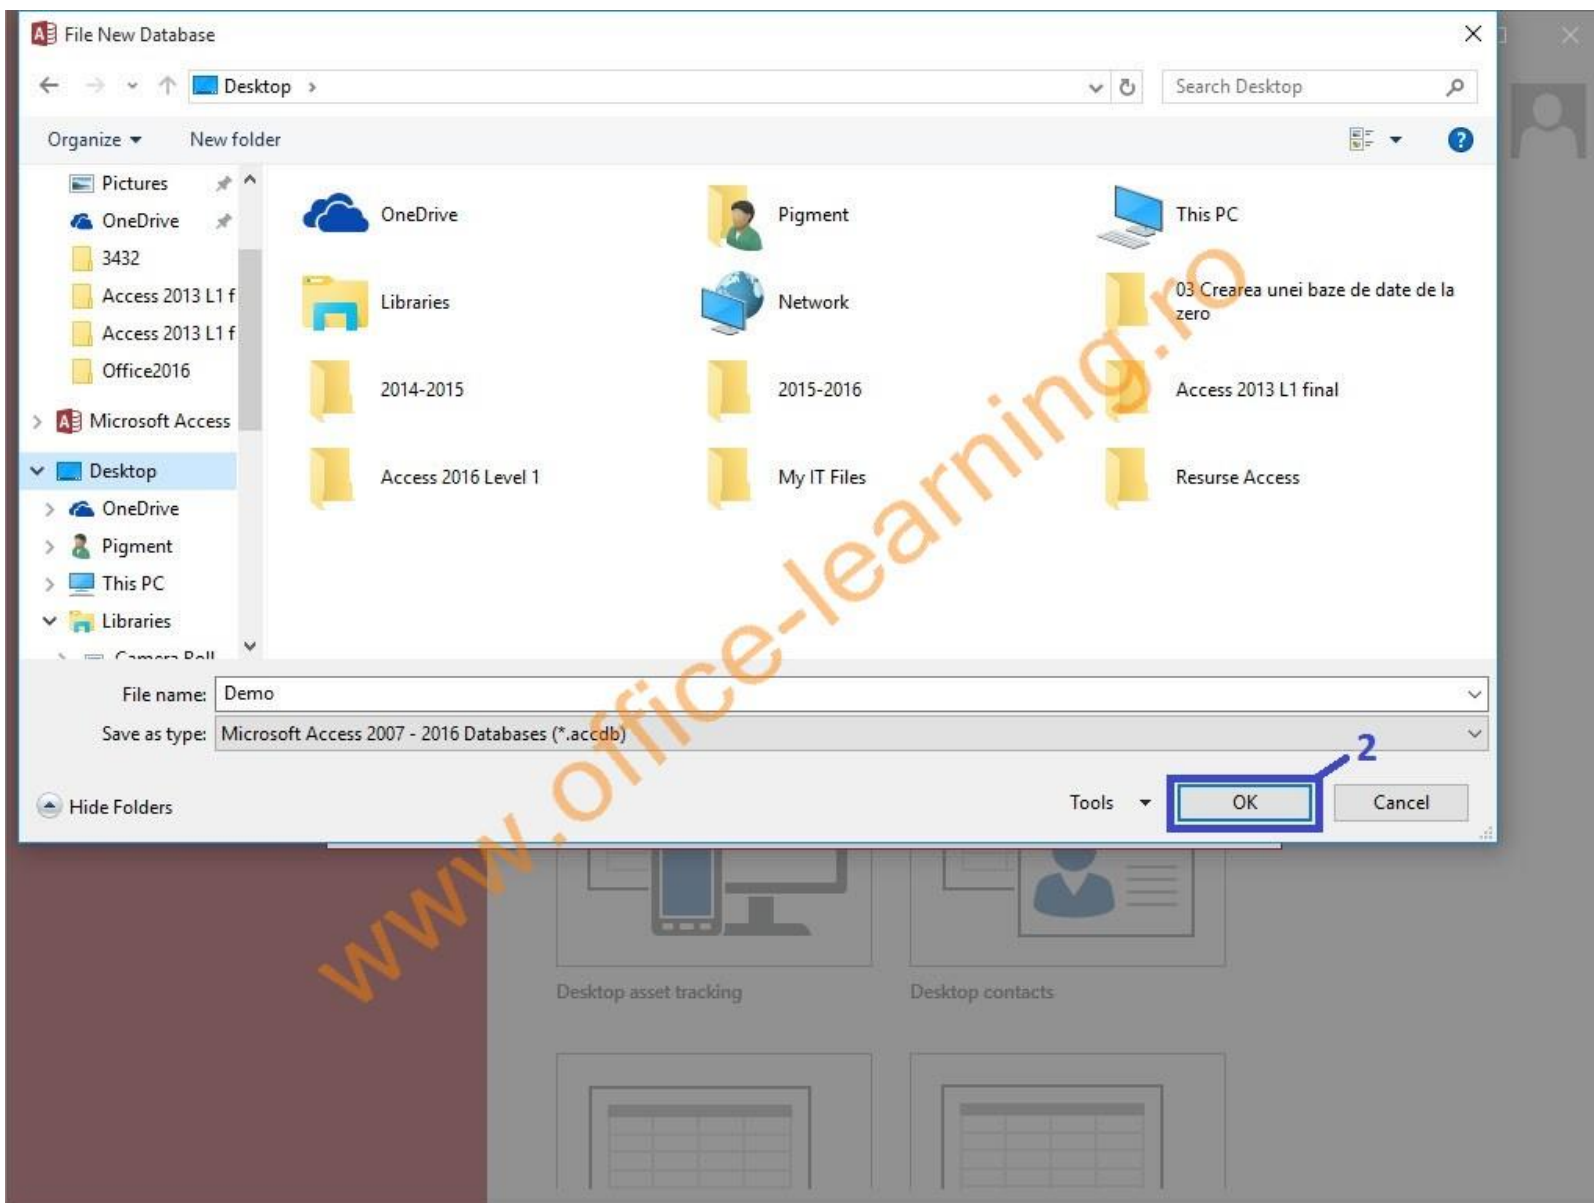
File New Database

Desktop >

Search Desktop

Organize ▾ New folder

Pictures
OneDrive
3432
Access 2013 L1 f
Access 2013 L1 f
Office2016
Microsoft Access
Desktop
OneDrive
Pigment
This PC
Libraries
Camera Roll

OneDrive
Pigment
This PC
Libraries
Network
03 Crearea unei baze de date de la zero
2014-2015
2015-2016
Access 2013 L1 final
Access 2016 Level 1
My IT Files
Resurse Access

www.office-learning.ro

File name: Demo
Save as type: Microsoft Access 2007 - 2016 Databases (*.accdb)

2

Hide Folders
Tools ▾
OK
Cancel

Desktop asset tracking
Desktop contacts